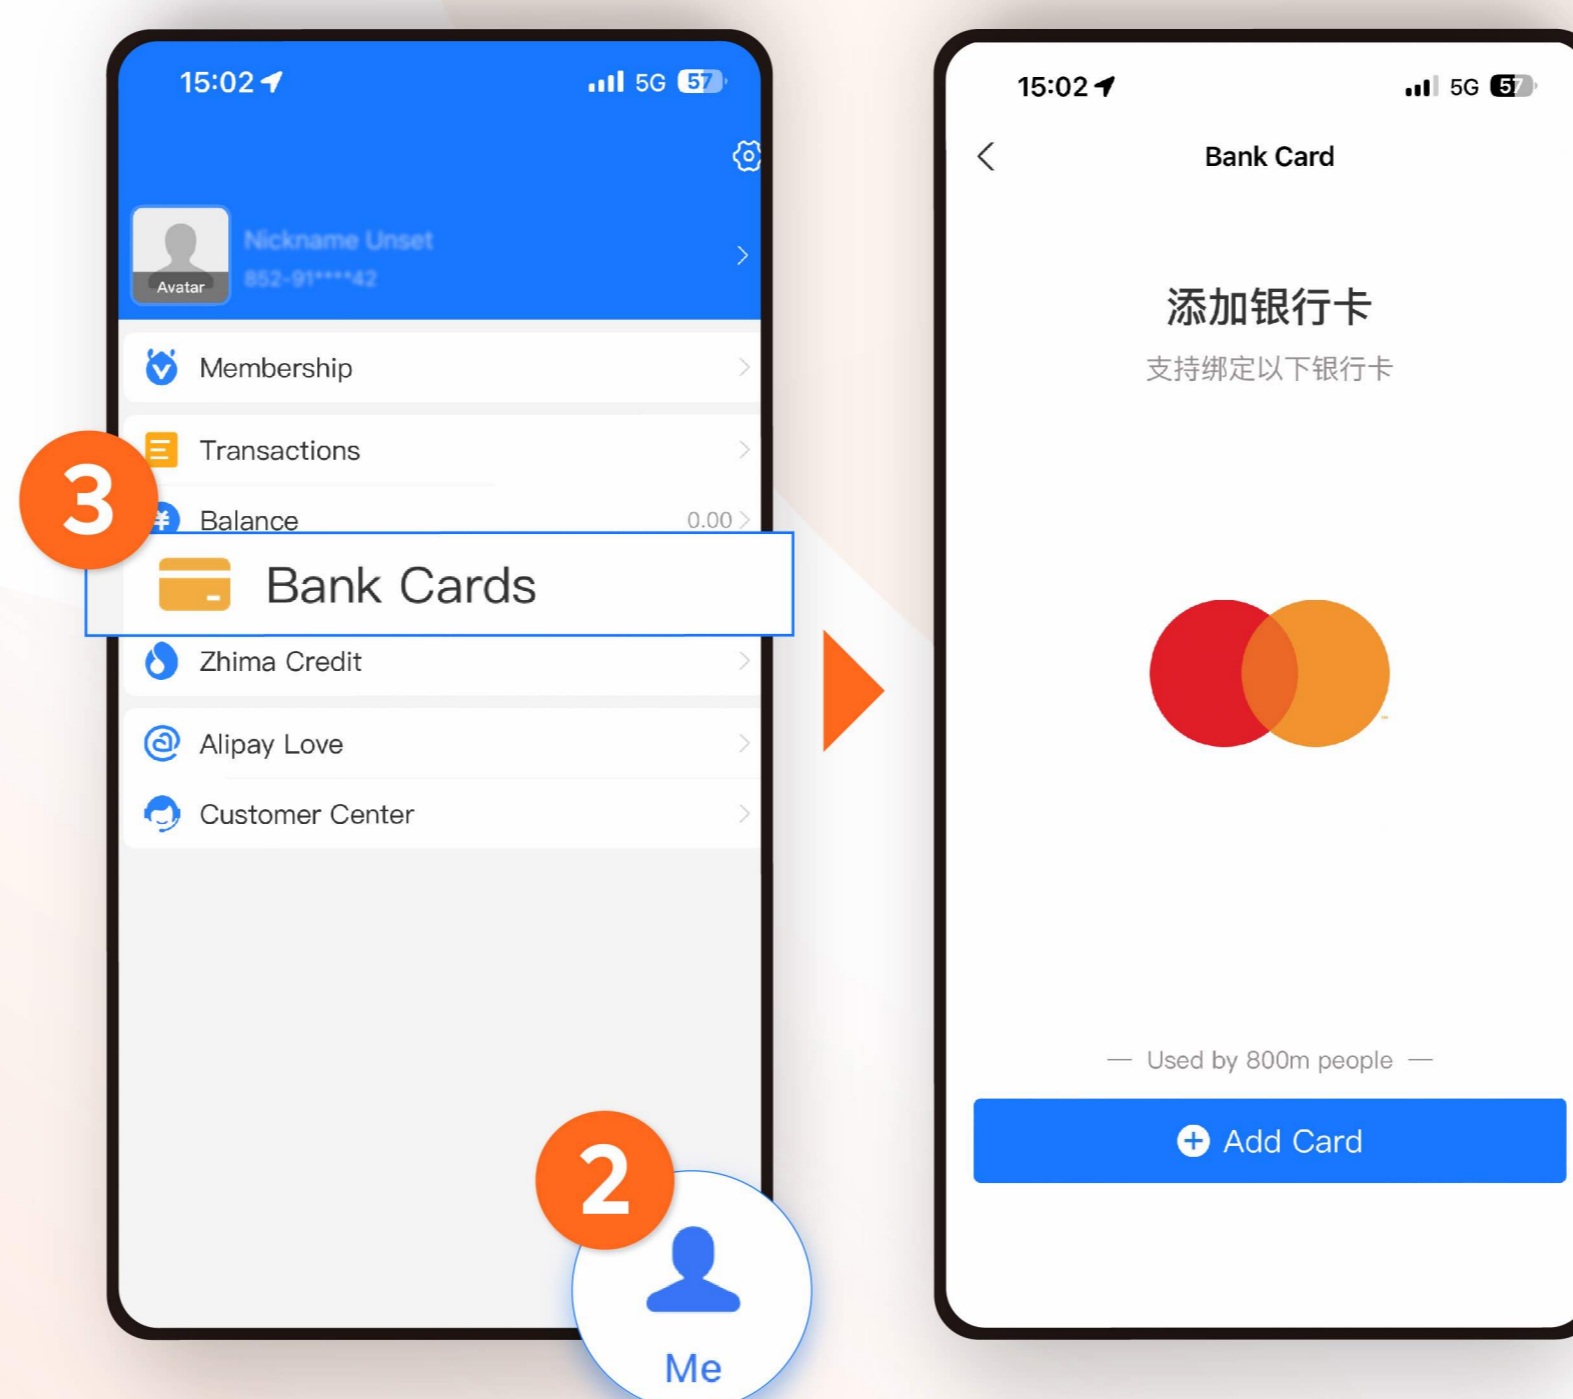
15:02 5G 57

Avatar
Nickname Unset
852-91****42

Membership

Transactions

3

Balance 0.00

Bank Cards

Zhima Credit

Alipay Love

Customer Center

2

Me

15:02 5G 57

Bank Card

添加银行卡
支持绑定以下银行卡

— Used by 800m people —

Add Card